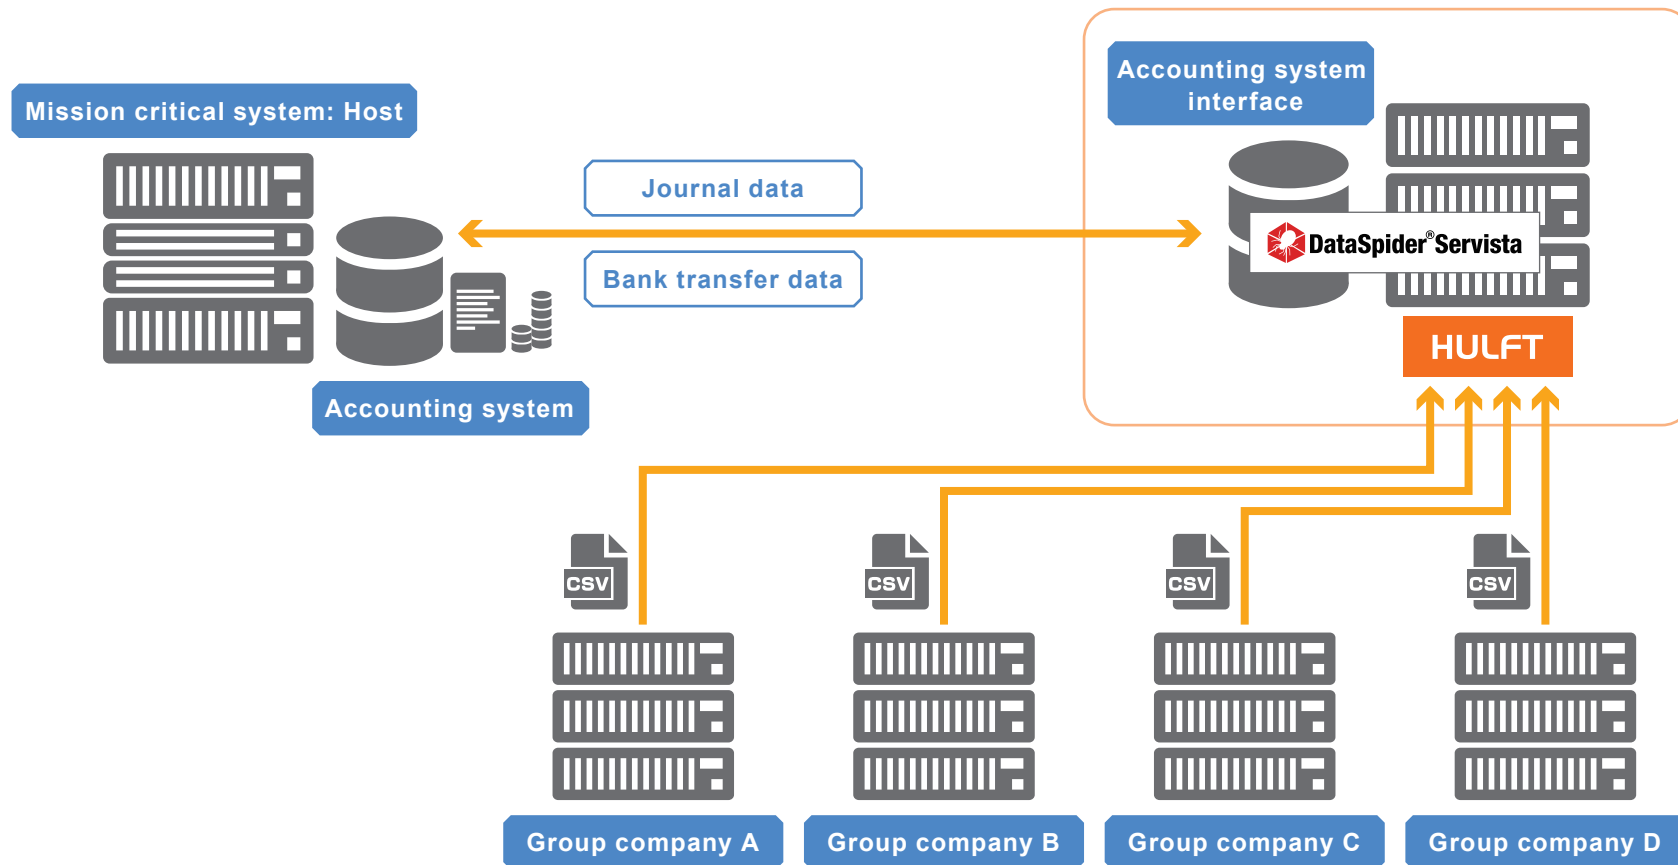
Mission critical system: Host

Journal data

Bank transfer data

Accounting system

Accounting system interface

DataSpider® Servista

HULFT

CSV

CSV

CSV

CSV

Group company A

Group company B

Group company C

Group company D